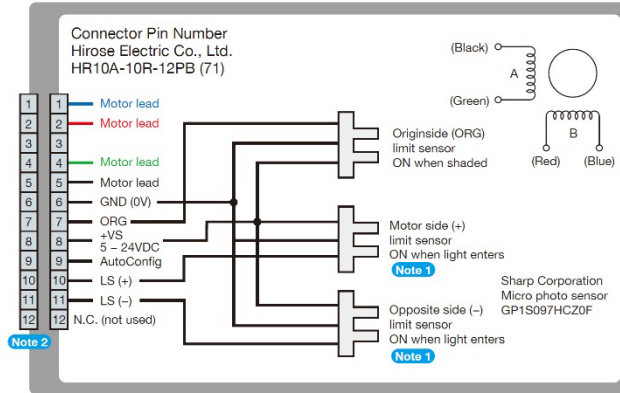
Connector Pin Number
Hirose Electric Co., Ltd.
HR10A-10R-12PB (71)

| | | |
|---|---|---|
| 1 | 1 | Motor lead |
| 2 | 2 | Motor lead |
| 3 | 3 | |
| 4 | 4 | Motor lead |
| 5 | 5 | Motor lead |
| 6 | 6 | GND (0V) |
| 7 | 7 | ORG |
| 8 | 8 | +VS 5 – 24VDC |
| 9 | 9 | AutoConfig |
| 10 | 10 | LS (+) |
| 11 | 11 | LS (–) |
| 12 | 12 | N.C. (not used) |

Note 2

(Black)
A
(Green)
B
(Red)
(Blue)

Originside (ORG) limit sensor ON when shaded

Motor side (+) limit sensor ON when light enters
Note 1

Sharp Corporation
Micro photo sensor
GP1S097HCZ0F

Opposite side (–) limit sensor ON when light enters
Note 1